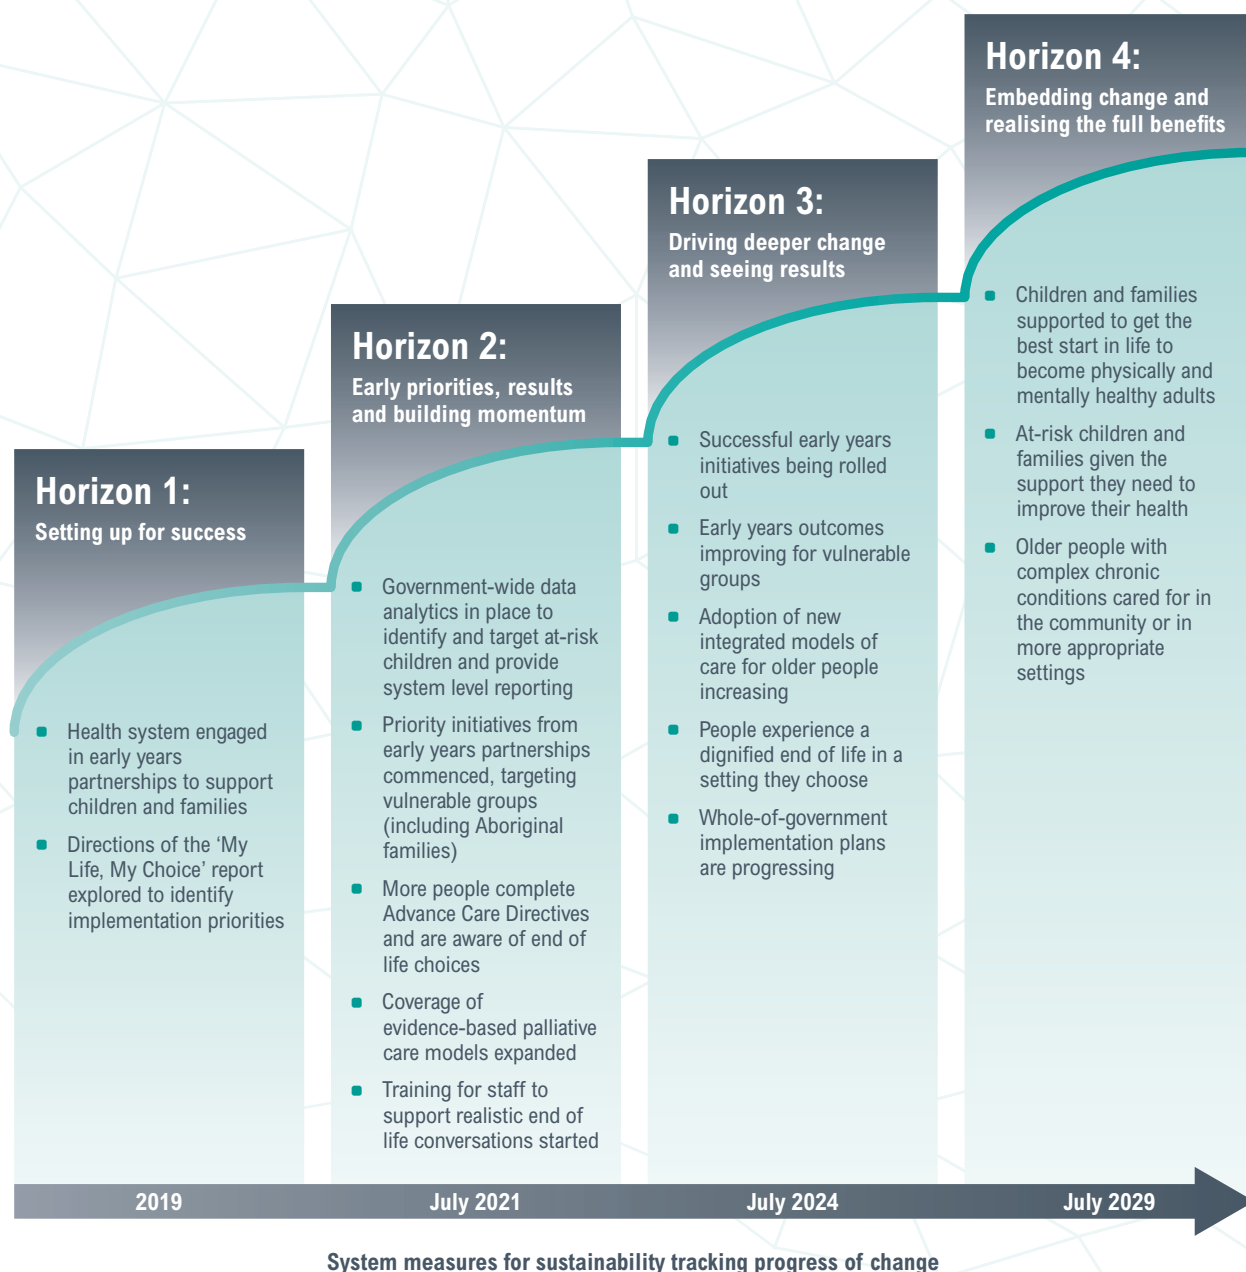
Horizon 1:
Setting up for success

- Health system engaged in early years partnerships to support children and families
- Directions of the 'My Life, My Choice' report explored to identify implementation priorities

Horizon 2:
Early priorities, results and building momentum

- Government-wide data analytics in place to identify and target at-risk children and provide system level reporting
- Priority initiatives from early years partnerships commenced, targeting vulnerable groups (including Aboriginal families)
- More people complete Advance Care Directives and are aware of end of life choices
- Coverage of evidence-based palliative care models expanded
- Training for staff to support realistic end of life conversations started

Horizon 3:
Driving deeper change and seeing results

- Successful early years initiatives being rolled out
- Early years outcomes improving for vulnerable groups
- Adoption of new integrated models of care for older people increasing
- People experience a dignified end of life in a setting they choose
- Whole-of-government implementation plans are progressing

Horizon 4:
Embedding change and realising the full benefits

- Children and families supported to get the best start in life to become physically and mentally healthy adults
- At-risk children and families given the support they need to improve their health
- Older people with complex chronic conditions cared for in the community or in more appropriate settings

2019
July 2021
July 2024
July 2029

System measures for sustainability tracking progress of change